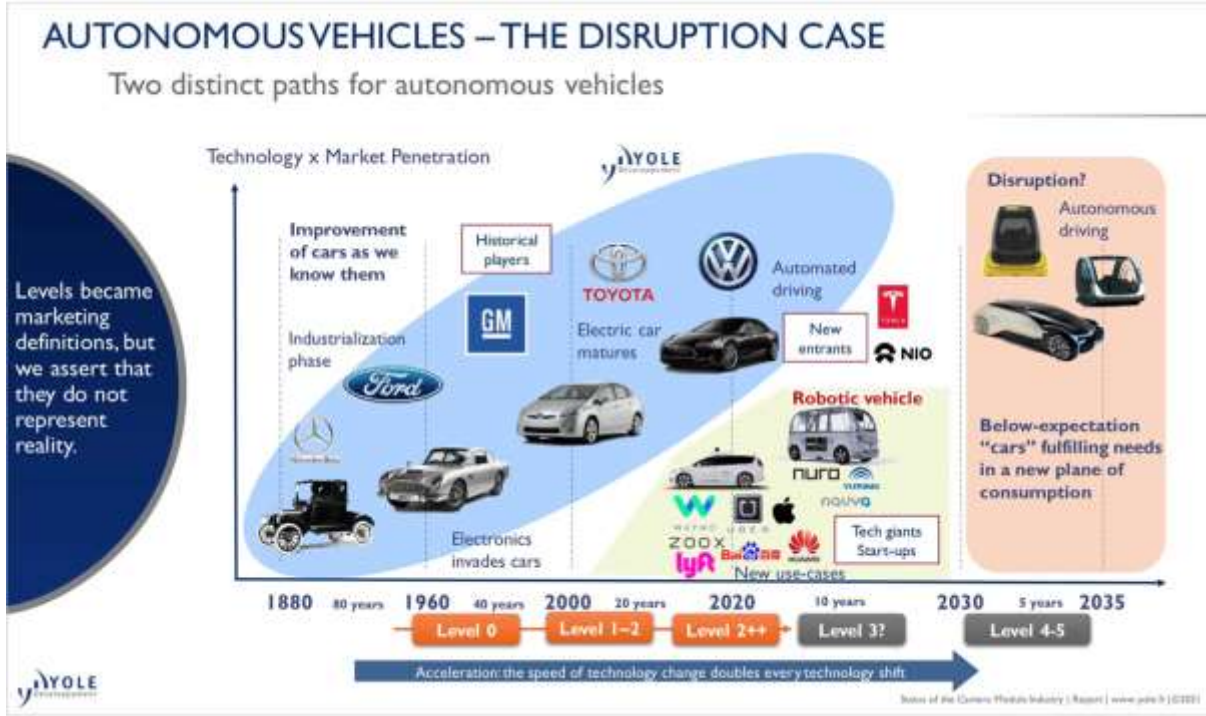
AUTONOMOUS VEHICLES – THE DISRUPTION CASE

Two distinct paths for autonomous vehicles

Levels became marketing definitions, but we assert that they do not represent reality.

Technology x Market Penetration

YOLE Développement

Improvement of cars as we know them

Historical players

Industrialization phase

GM

Ford

Mercedes-Benz

TOYOTA

Electric car matures

Automated driving

New entrants

NIO

Electronics invades cars

Robotic vehicle

nuro

navya

WAYMO

UBER

ZOOX

lyft

Baidu

HUAWEI

Tech giants Start-ups

New use-cases

Disruption?

Autonomous driving

Below-expectation "cars" fulfilling needs in a new plane of consumption

1880 80 years 1960 40 years 2000 20 years 2020 10 years 2030 5 years 2035

Level 0

Level 1–2

Level 2++

Level 3?

Level 4-5

Acceleration: the speed of technology change doubles every technology shift

YOLE Développement

Status of the Camera Module Industry | Report | www.yole.fr | ©2021